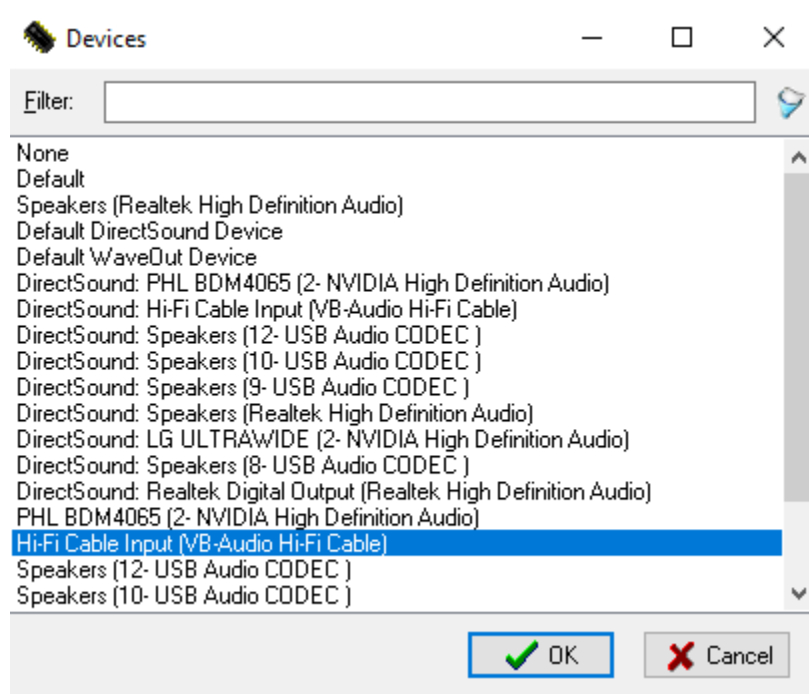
Devices

Filter:

None
Default
Speakers (Realtek High Definition Audio)
Default DirectSound Device
Default WaveOut Device
DirectSound: PHL BDM4065 (2- NVIDIA High Definition Audio)
DirectSound: Hi-Fi Cable Input (VB-Audio Hi-Fi Cable)
DirectSound: Speakers (12- USB Audio CODEC )
DirectSound: Speakers (10- USB Audio CODEC )
DirectSound: Speakers (9- USB Audio CODEC )
DirectSound: Speakers (Realtek High Definition Audio)
DirectSound: LG ULTRAWIDE (2- NVIDIA High Definition Audio)
DirectSound: Speakers (8- USB Audio CODEC )
DirectSound: Realtek Digital Output (Realtek High Definition Audio)
PHL BDM4065 (2- NVIDIA High Definition Audio)
Hi-Fi Cable Input (VB-Audio Hi-Fi Cable)
Speakers (12- USB Audio CODEC )
Speakers (10- USB Audio CODEC )

OK
Cancel